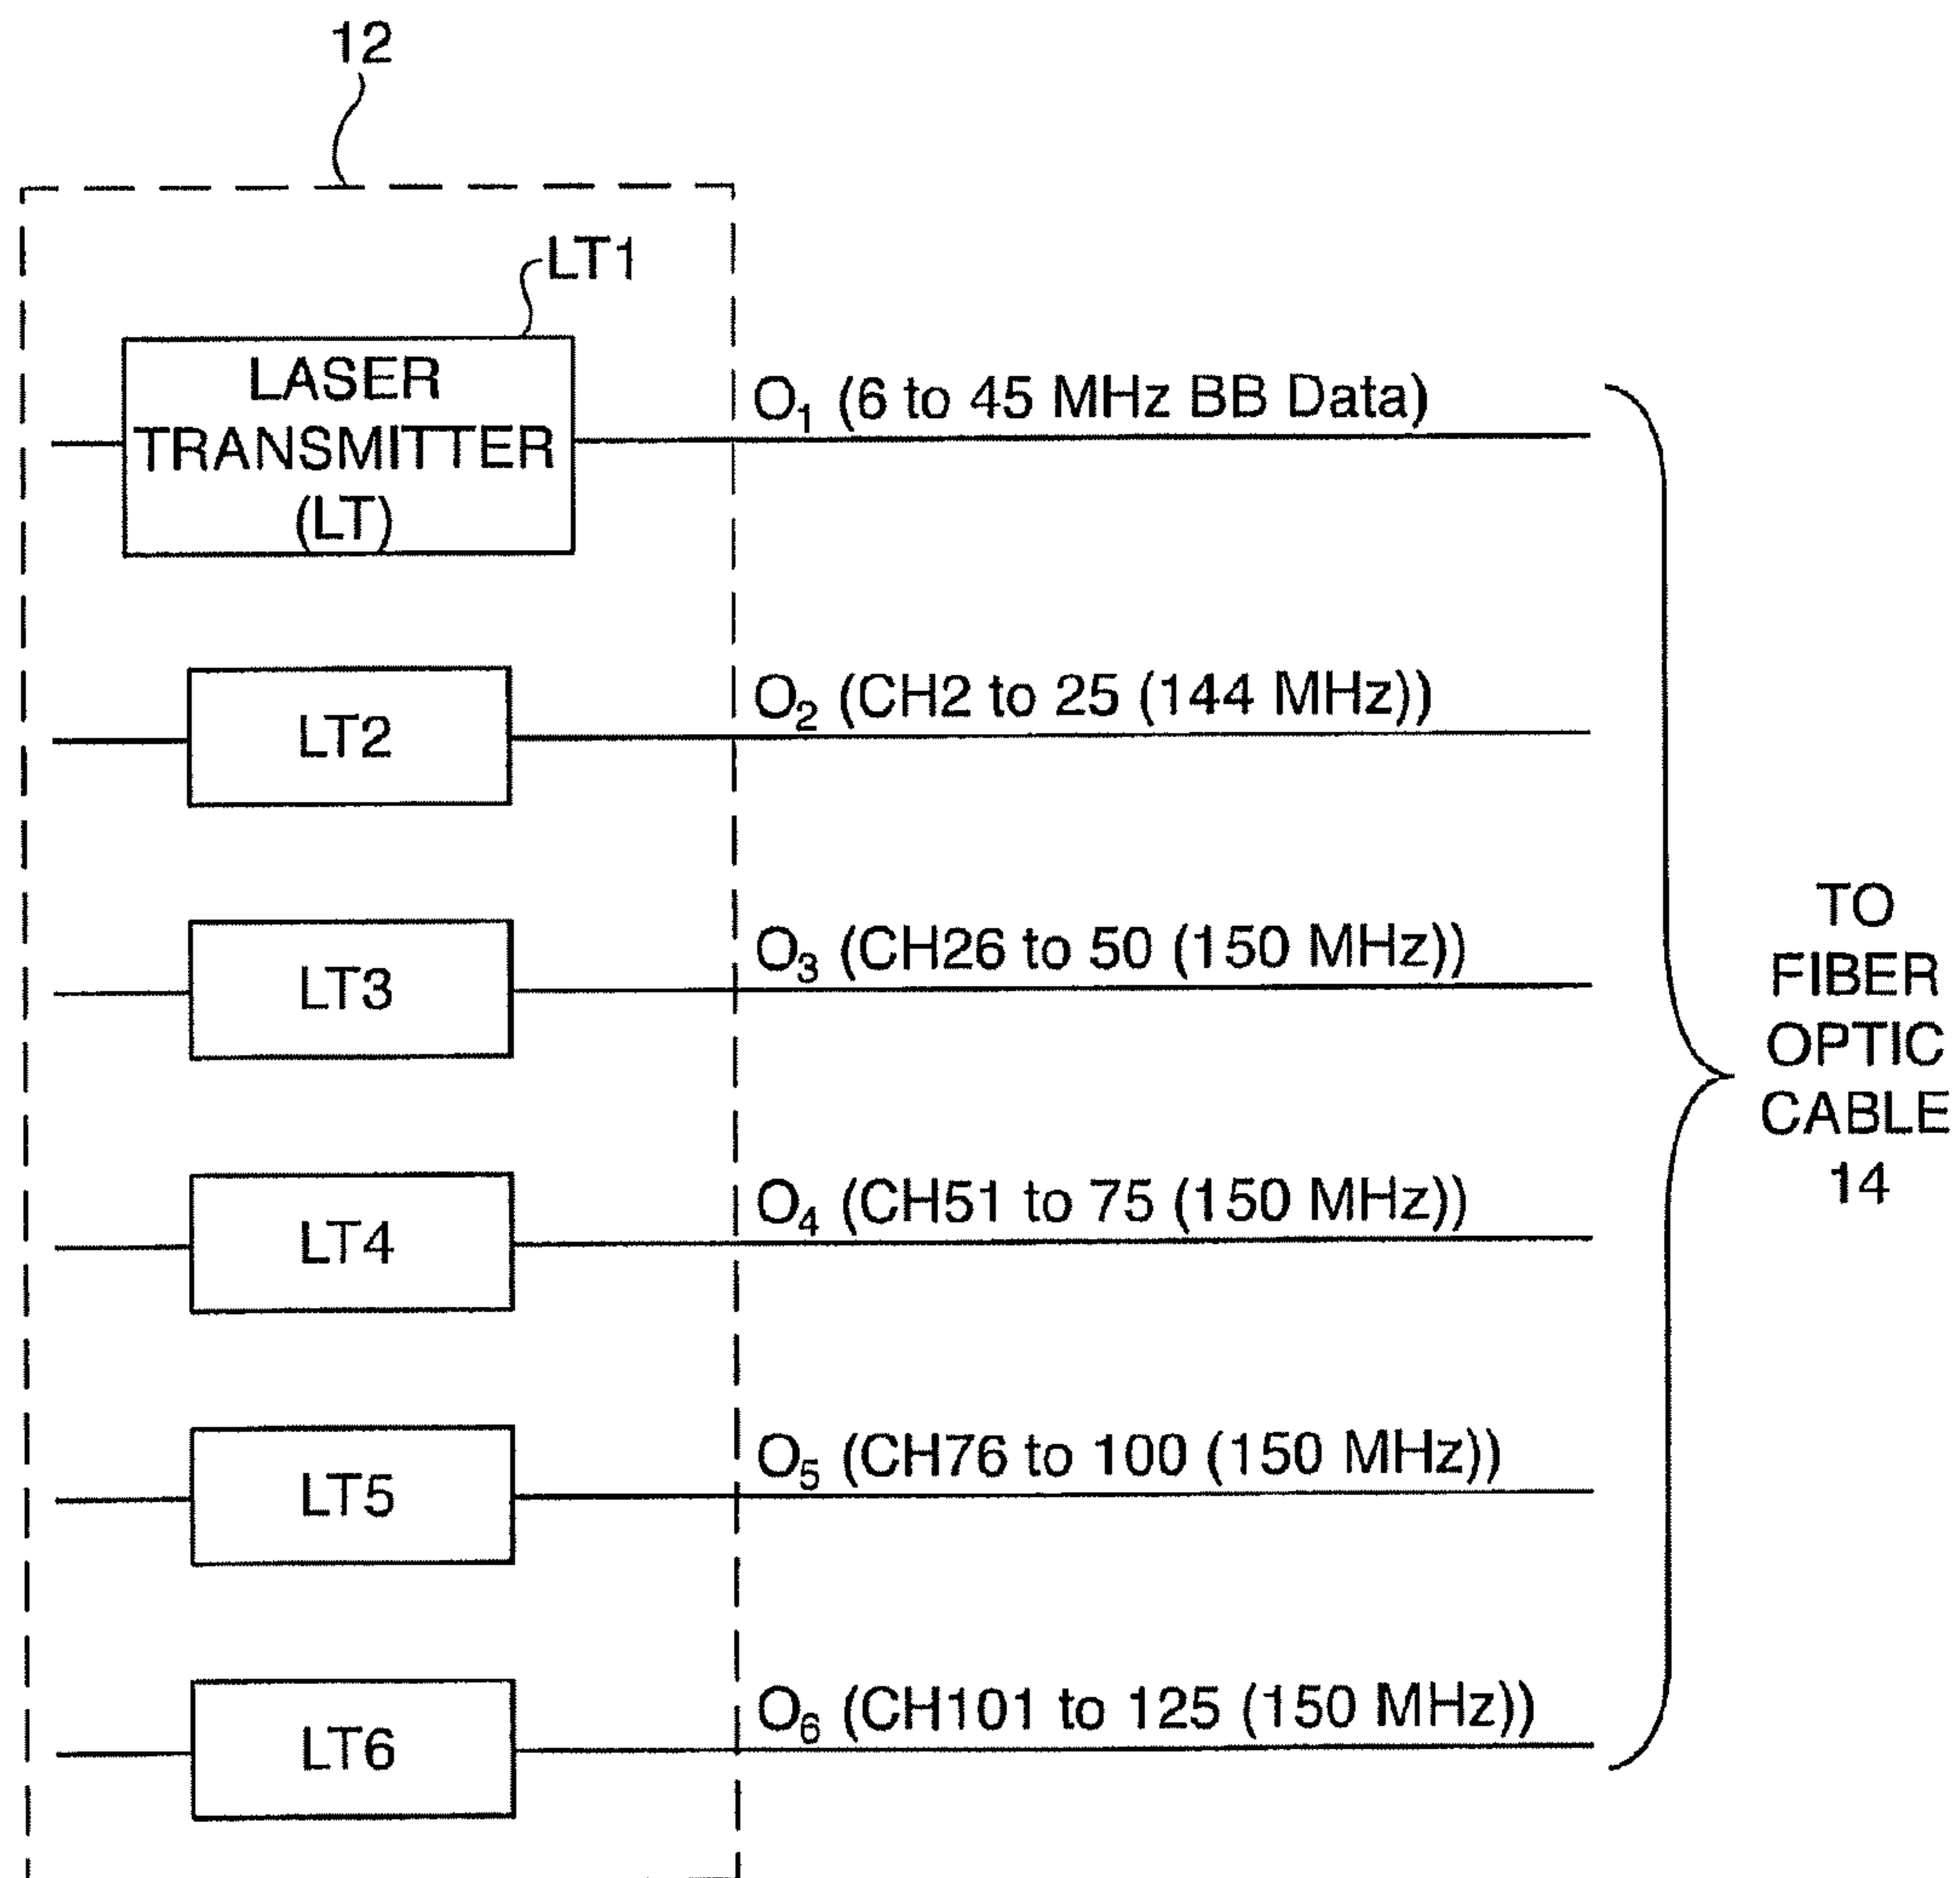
12

LT1

LASER TRANSMITTER (LT)

$O_1$ (6 to 45 MHz BB Data)

LT2

$O_2$ (CH2 to 25 (144 MHz))

LT3

$O_3$ (CH26 to 50 (150 MHz))

LT4

$O_4$ (CH51 to 75 (150 MHz))

LT5

$O_5$ (CH76 to 100 (150 MHz))

LT6

$O_6$ (CH101 to 125 (150 MHz))

TO FIBER OPTIC CABLE 14